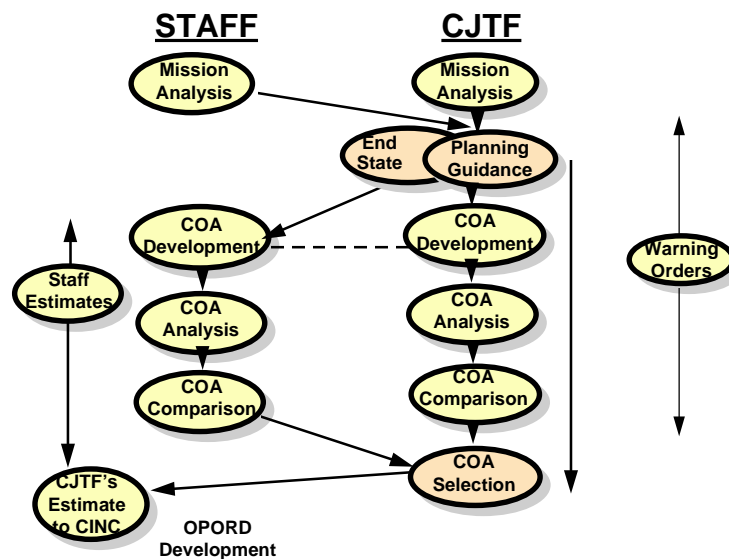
STAFF

CJTF

Mission Analysis

Mission Analysis

End State

Planning Guidance

COA Development

COA Development

Warning Orders

Staff Estimates

COA Analysis

COA Analysis

COA Comparison

COA Comparison

COA Selection

CJTF's Estimate to CINC

OPORD Development